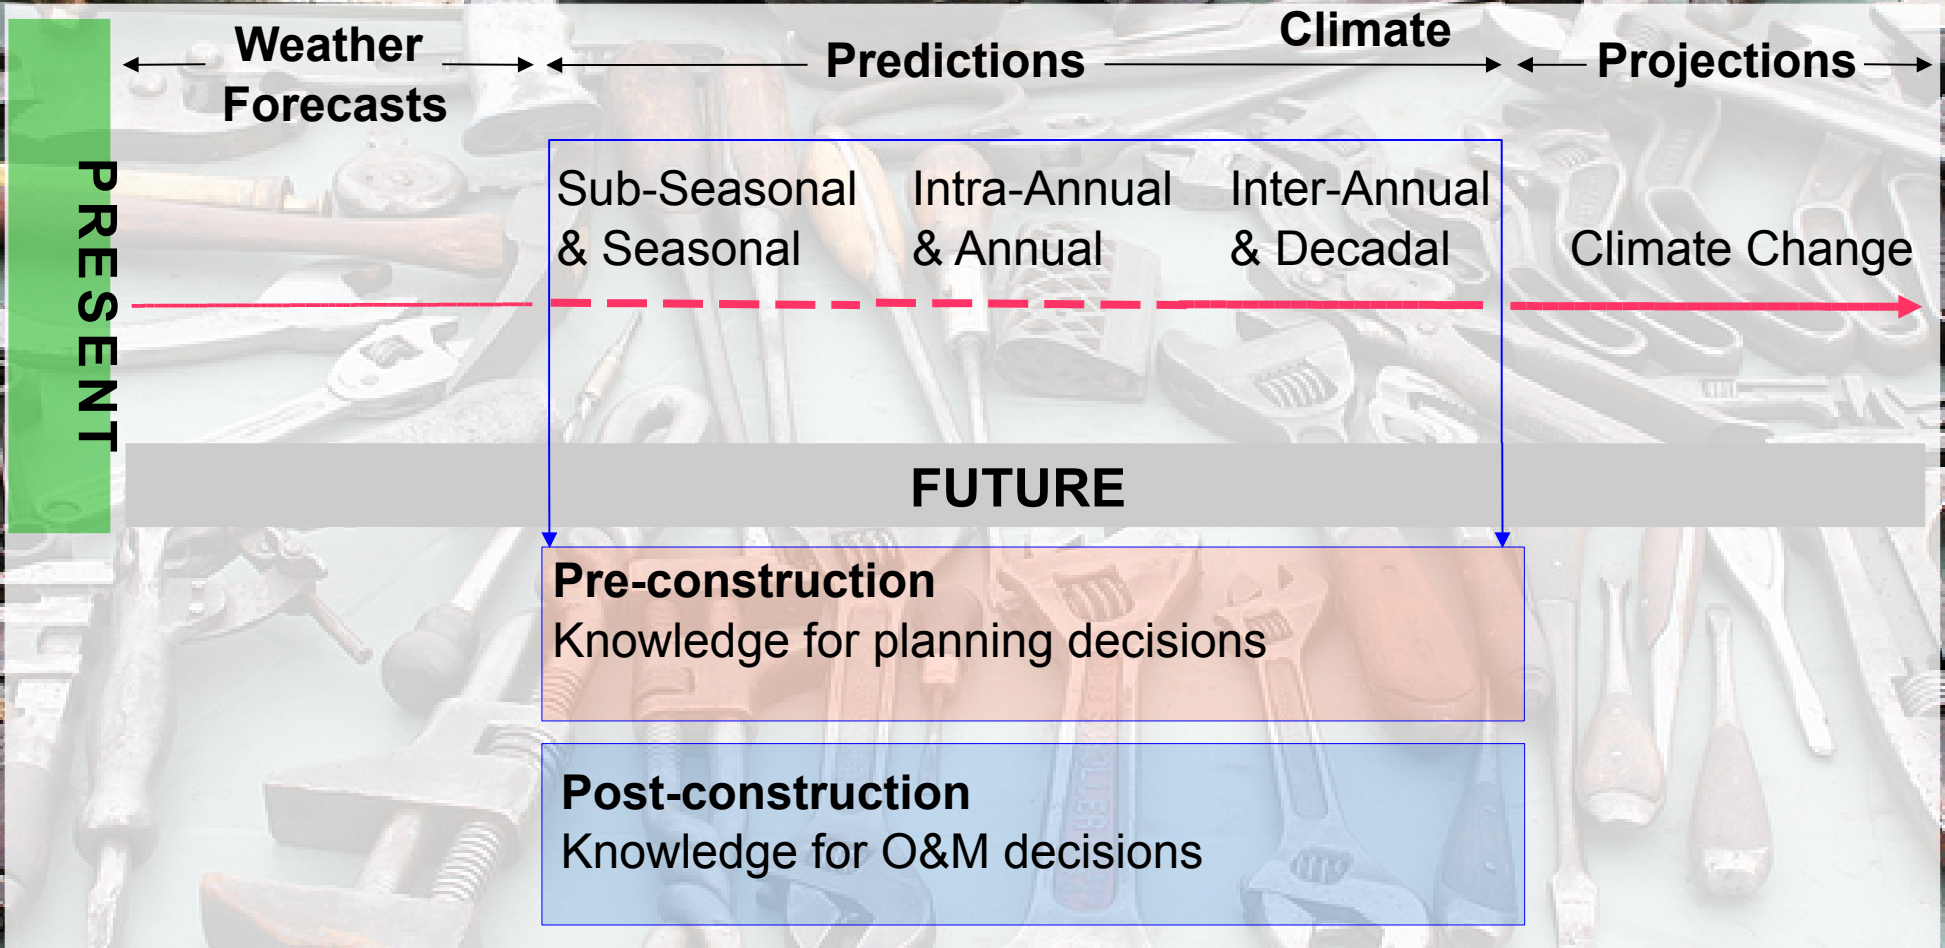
PRESENT

Weather Forecasts

Climate

Predictions

Projections

Sub-Seasonal & Seasonal

Intra-Annual & Annual

Inter-Annual & Decadal

Climate Change

FUTURE

**Pre-construction**
Knowledge for planning decisions

**Post-construction**
Knowledge for O&M decisions